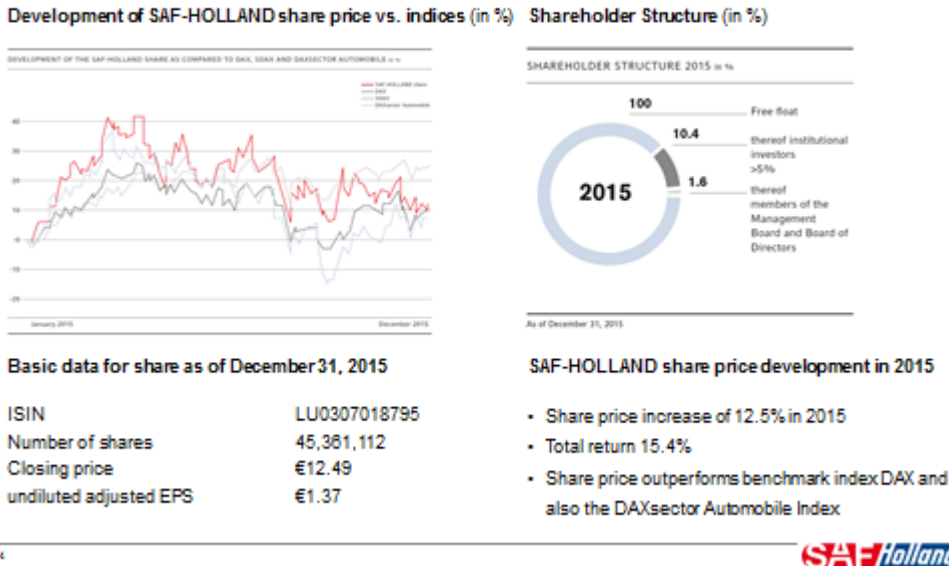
Development of SAF-HOLLAND share price vs. indices (in %)

DEVELOPMENT OF THE SAF-HOLLAND SHARE AS COMPARED TO DAX, SDAX AND DAXSECTOR AUTOMOBILE in %

SAF-HOLLAND share
DAX
SDAX
DAXsector Automobile

40
30
20
10
0
-10
-20

January 2015
December 2015

Shareholder Structure (in %)

SHAREHOLDER STRUCTURE 2015 in %

2015

100 Free float
10.4 thereof institutional investors >5%
1.6 thereof members of the Management Board and Board of Directors

As of December 31, 2015

Basic data for share as of December 31, 2015

| | |
|---|---|
| ISIN | LU0307018795 |
| Number of shares | 45,381,112 |
| Closing price | €12.49 |
| undiluted adjusted EPS | €1.37 |

SAF-HOLLAND share price development in 2015

- Share price increase of 12.5% in 2015
- Total return 15.4%
- Share price outperforms benchmark index DAX and also the DAXsector Automobile Index

6

SAF Holland